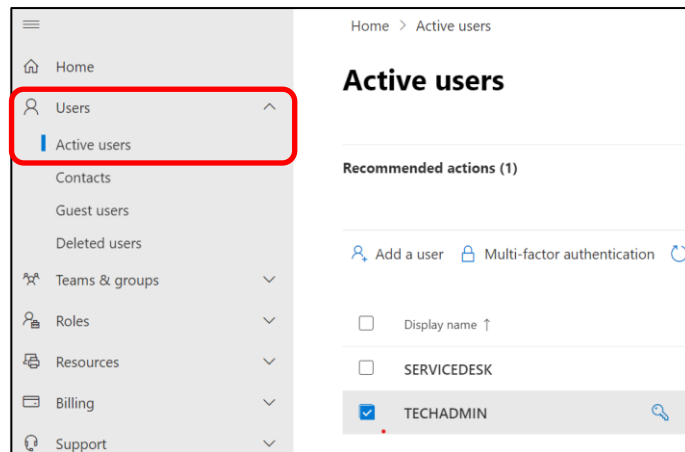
Home
Users
Active users
Contacts
Guest users
Deleted users
Teams & groups
Roles
Resources
Billing
Support

Home > Active users

Active users

Recommended actions (1)

Add a user
Multi-factor authentication

Display name ↑
SERVICEDESK
TECHADMIN